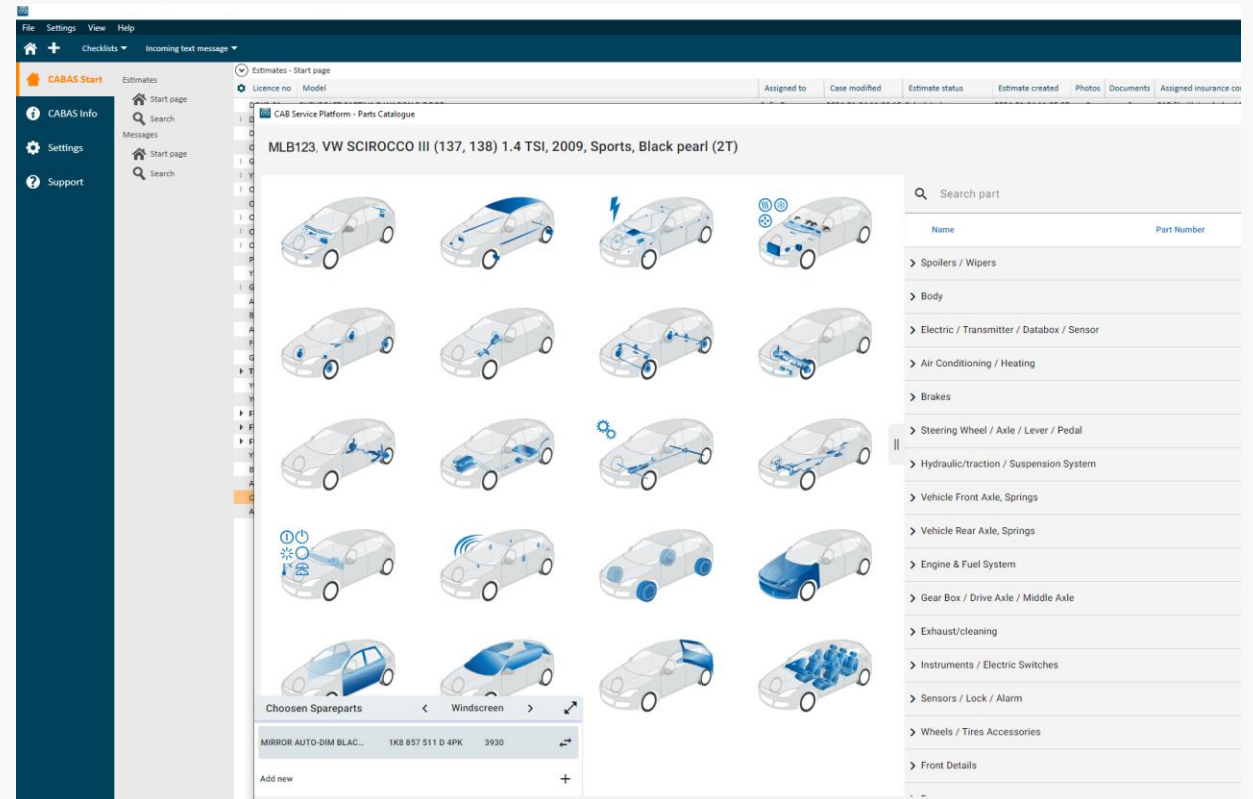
File Settings View Help

Checklists ▾ Incoming text message ▾

CABAS Start

CABAS Info

Settings

Support

Estimates

Start page

Search

Messages

Start page

Search

Estimates - Start page

Licence no Model Assigned to Case modified Estimate status Estimate created Photos Documents Assigned insurance co

CAB Service Platform - Parts Catalogue

MLB123, VW SCIROCCO III (137, 138) 1.4 TSI, 2009, Sports, Black pearl (2T)

Search part

Name Part Number

Spoilers / Wipers

Body

Electric / Transmitter / Databox / Sensor

Air Conditioning / Heating

Brakes

Steering Wheel / Axle / Lever / Pedal

Hydraulic/traction / Suspension System

Vehicle Front Axle, Springs

Vehicle Rear Axle, Springs

Engine & Fuel System

Gear Box / Drive Axle / Middle Axle

Exhaust/cleaning

Instruments / Electric Switches

Sensors / Lock / Alarm

Wheels / Tires Accessories

Front Details

Choosen Spareparts < Windscreen >

MIRROR AUTO-DIM BLAC... 1K8 857 511 D 4PK 3930

Add new +